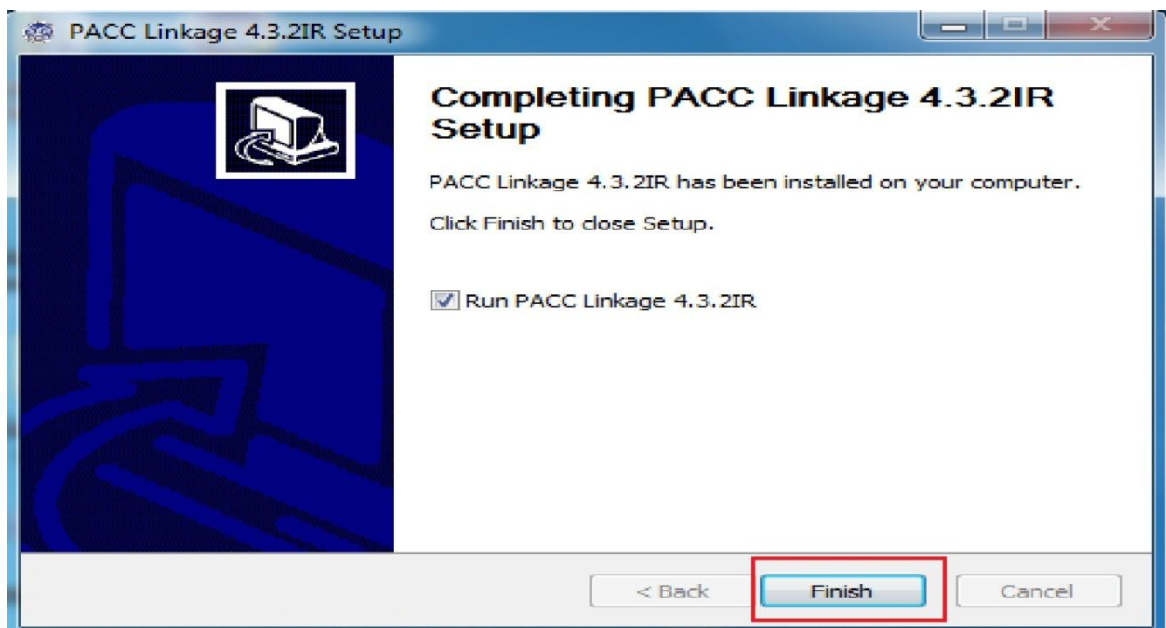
PACC Linkage 4.3.2IR Setup

Completing PACC Linkage 4.3.2IR Setup

PACC Linkage 4.3.2IR has been installed on your computer.

Click Finish to close Setup.

Run PACC Linkage 4.3.2IR

< Back

Finish

Cancel